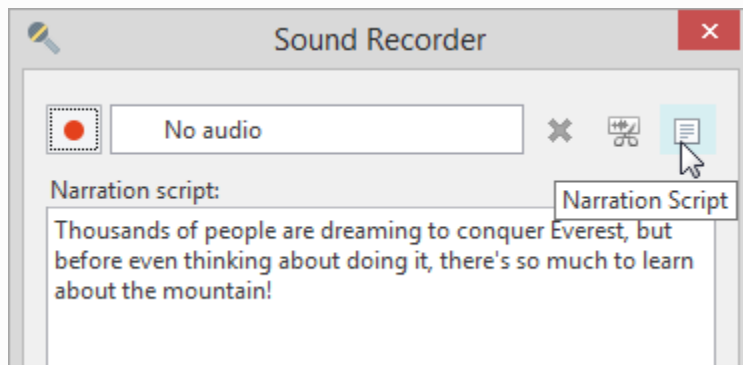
Sound Recorder

No audio

Narration script:

Narration Script

Thousands of people are dreaming to conquer Everest, but before even thinking about doing it, there's so much to learn about the mountain!